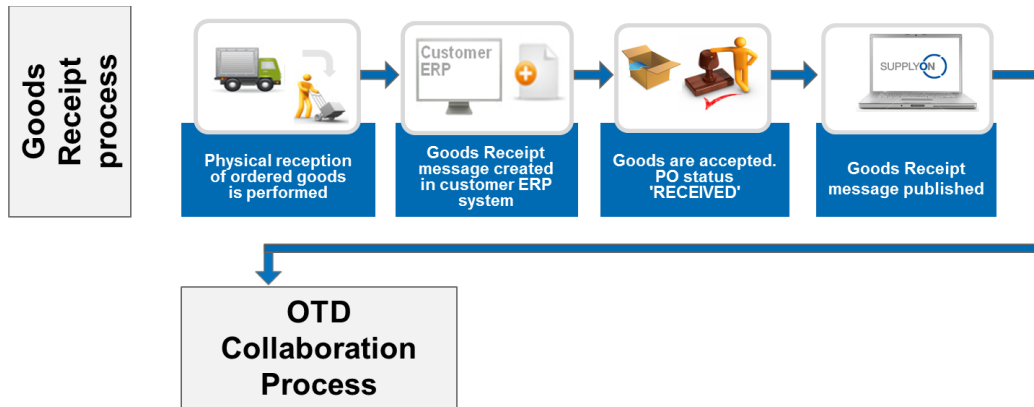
Goods Receipt process

Physical reception of ordered goods is performed

Customer ERP

Goods Receipt message created in customer ERP system

Goods are accepted. PO status 'RECEIVED'

SUPPLYON

Goods Receipt message published

OTD Collaboration Process